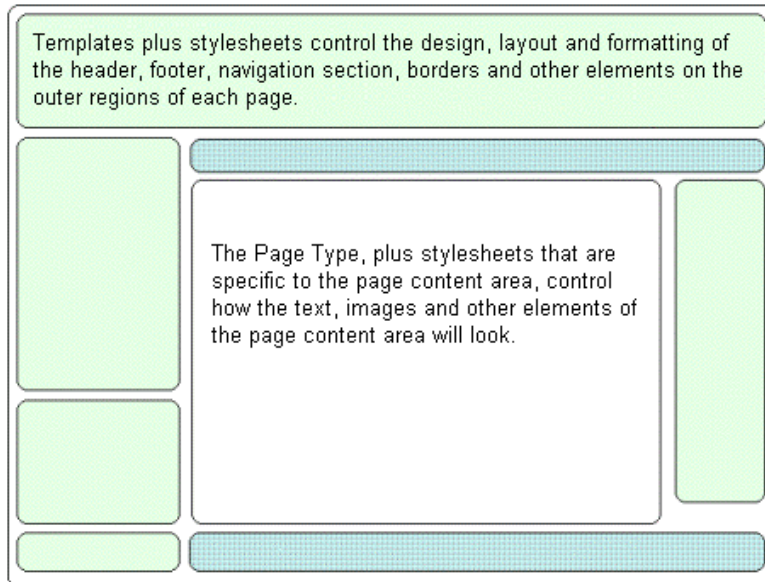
Templates plus stylesheets control the design, layout and formatting of the header, footer, navigation section, borders and other elements on the outer regions of each page.

The Page Type, plus stylesheets that are specific to the page content area, control how the text, images and other elements of the page content area will look.